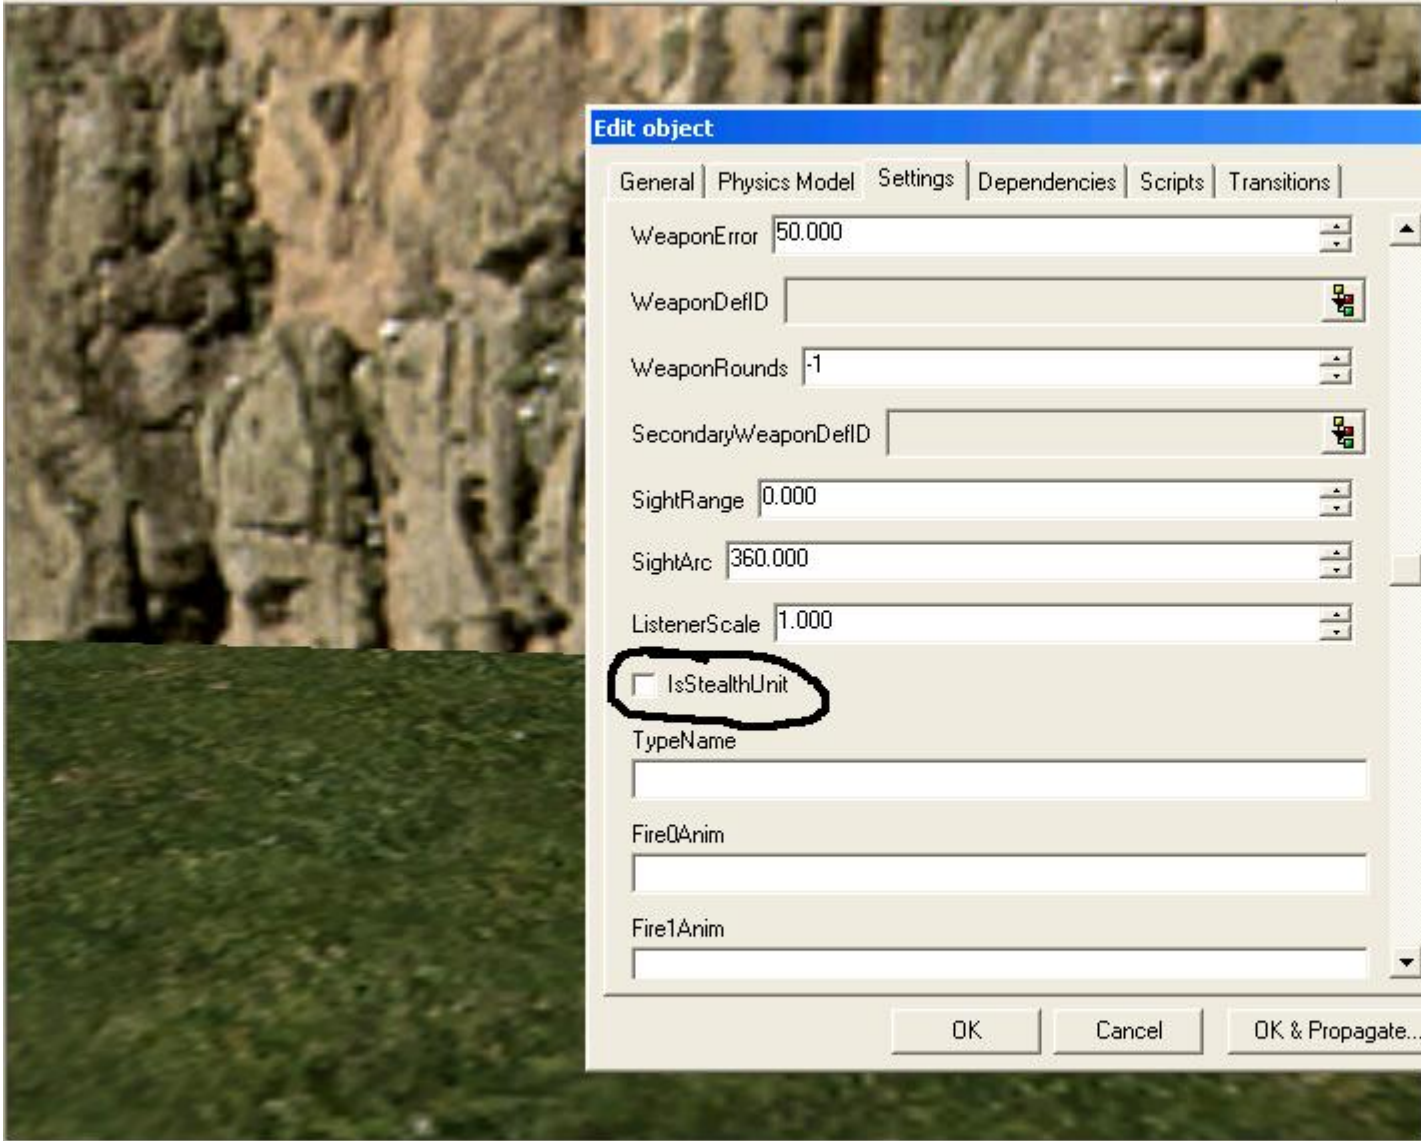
Edit object

General | Physics Model | Settings | Dependencies | Scripts | Transitions

WeaponError 50.000

WeaponDefID

WeaponRounds -1

SecondaryWeaponDefID

SightRange 0.000

SightArc 360.000

ListenerScale 1.000

IsStealthUnit

TypeName

Fire0Anim

Fire1Anim

OK | Cancel | OK & Propagate...